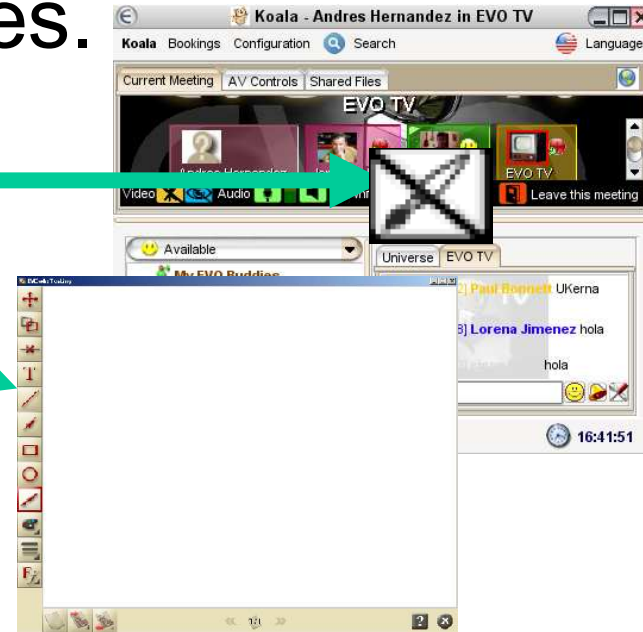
es.

Koala - Andres Hernandez in EVO TV

Koala Bookings Configuration Search Language

Current Meeting AV Controls Shared Files

EVO TV

Andres Hernandez

EVO TV

Video Audio

Leave this meeting

Available

My EVO Buddies

Universe EVO TV

Paul Bonnett UKerna

Lorena Jimenez hola

hola

16:41:51

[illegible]